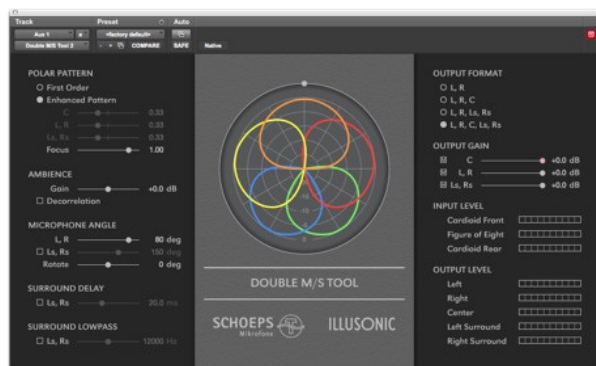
Track
Preset
Auto
Aux 1
a
<factory default>
Double M/S Tool 2
COMPARE
SAFE
Native

POLAR PATTERN
First Order
Enhanced Pattern
C 0.33
L, R 0.33
Ls, Rs 0.33
Focus 1.00

AMBIENCE
Gain +0.0 dB
Decorrelation

MICROPHONE ANGLE
L, R 80 deg
Ls, Rs 150 deg
Rotate 0 deg

SURROUND DELAY
Ls, Rs 20.0 ms

SURROUND LOWPASS
Ls, Rs 12000 Hz

DOUBLE M/S TOOL

SCHOEPS
Mikrofone
ILLUSONIC

OUTPUT FORMAT
L, R
L, R, C
L, R, Ls, Rs
L, R, C, Ls, Rs

OUTPUT GAIN
C +0.0 dB
L, R +0.0 dB
Ls, Rs +0.0 dB

INPUT LEVEL
Cardioid Front
Figure of Eight
Cardioid Rear

OUTPUT LEVEL
Left
Right
Center
Left Surround
Right Surround